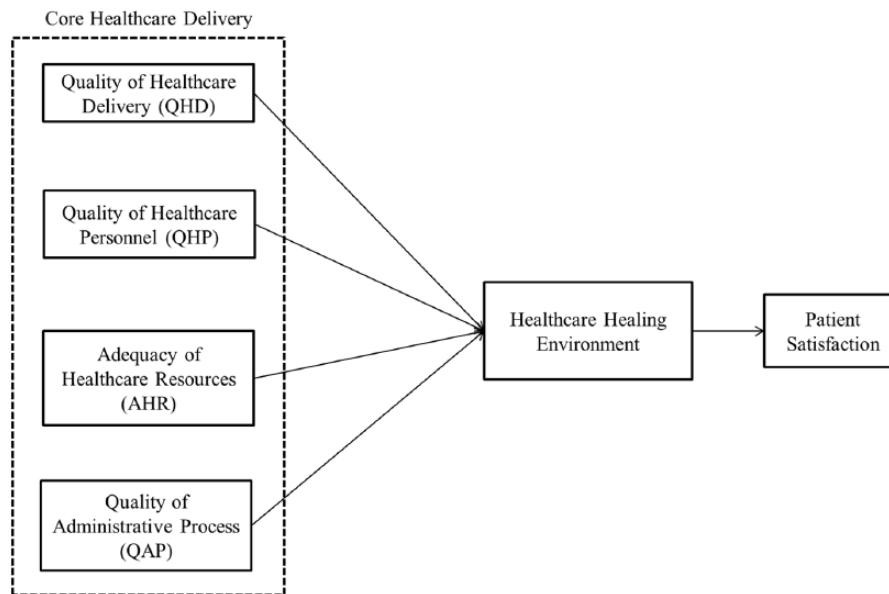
Core Healthcare Delivery

Quality of Healthcare Delivery (QHD)

Quality of Healthcare Personnel (QHP)

Adequacy of Healthcare Resources (AHR)

Quality of Administrative Process (QAP)

Healthcare Healing Environment

Patient Satisfaction